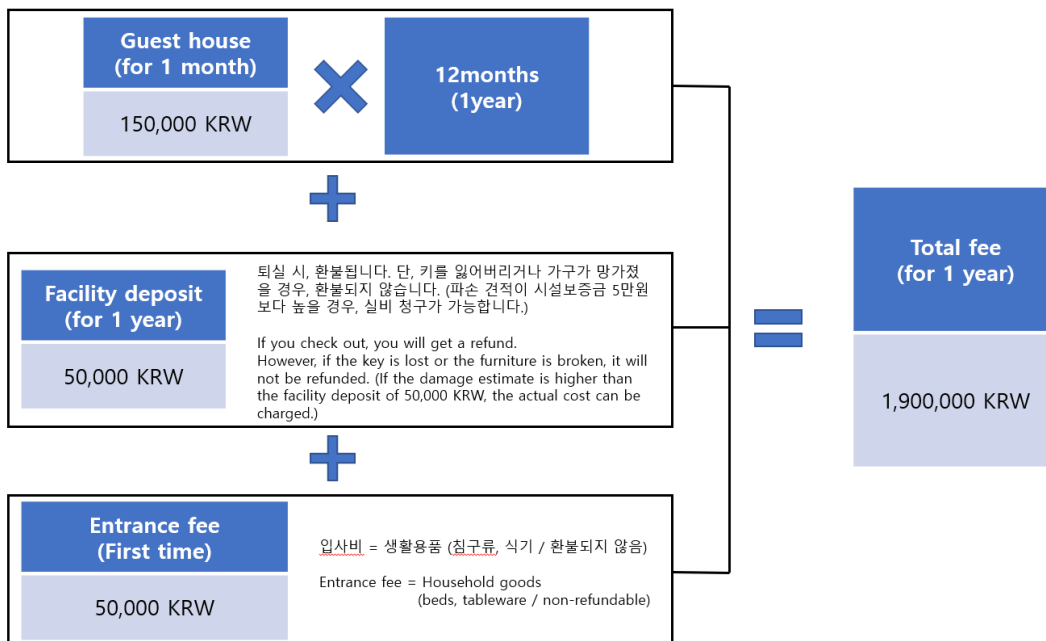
Guest house (for 1 month)

150,000 KRW

12months (1year)

Facility deposit (for 1 year)

50,000 KRW

퇴실 시, 환불됩니다. 단, 키를 잃어버리거나 가구가 망가졌을 경우, 환불되지 않습니다. (파손 견적이 시설보증금 5만원보다 높을 경우, 실비 청구가 가능합니다.)

If you check out, you will get a refund.
However, if the key is lost or the furniture is broken, it will not be refunded. (If the damage estimate is higher than the facility deposit of 50,000 KRW, the actual cost can be charged.)

Entrance fee (First time)

50,000 KRW

입사비 = 생활용품 (침구류, 식기 / 환불되지 않음)

Entrance fee = Household goods (beds, tableware / non-refundable)

Total fee (for 1 year)

1,900,000 KRW